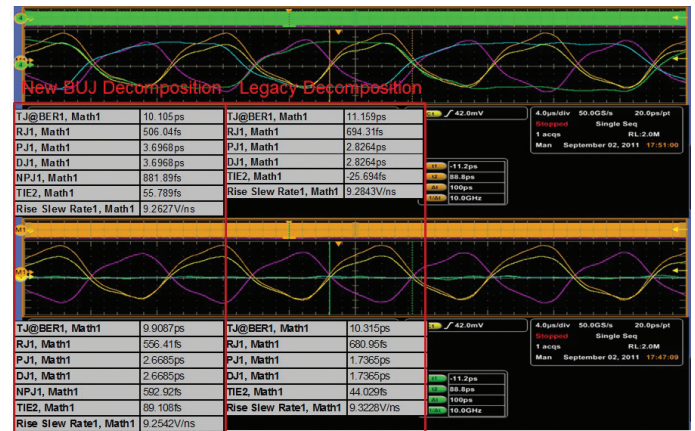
New BUJ Decomposition    Legacy Decomposition

| TJ@BER1, Math1 | 10.105ps |
|---|---|
| RJ1, Math1 | 506.04fs |
| PJ1, Math1 | 3.6968ps |
| DJ1, Math1 | 3.6968ps |
| NPJ1, Math1 | 881.89fs |
| TIE2, Math1 | 55.789fs |
| Rise Slew Rate1, Math1 | 9.2627V/ns |

| TJ@BER1, Math1 | 11.159ps |
|---|---|
| RJ1, Math1 | 694.31fs |
| PJ1, Math1 | 2.8264ps |
| DJ1, Math1 | 2.8264ps |
| TIE2, Math1 | -25.694fs |
| Rise Slew Rate1, Math1 | 9.2843V/ns |

C1 42.0mV
4.0µs/div 50.0GS/s 20.0ps/pt
Stopped Single Seq
1 acqs RL:2.0M
Man September 02, 2011 17:51:00

-11.2ps
88.8ps
100ps
10.0GHz

M1

| TJ@BER1, Math1 | 9.9087ps |
|---|---|
| RJ1, Math1 | 556.41fs |
| PJ1, Math1 | 2.6685ps |
| DJ1, Math1 | 2.6685ps |
| NPJ1, Math1 | 592.92fs |
| TIE2, Math1 | 89.108fs |
| Rise Slew Rate1, Math1 | 9.2542V/ns |

| TJ@BER1, Math1 | 10.315ps |
|---|---|
| RJ1, Math1 | 680.95fs |
| PJ1, Math1 | 1.7365ps |
| DJ1, Math1 | 1.7365ps |
| TIE2, Math1 | 44.029fs |
| Rise Slew Rate1, Math1 | 9.3228V/ns |

42.0mV
4.0µs/div 50.0GS/s 20.0ps/pt
Stopped Single Seq
1 acqs RL:2.0M
Man September 02, 2011 17:47:09

-11.2ps
88.8ps
100ps
10.0GHz